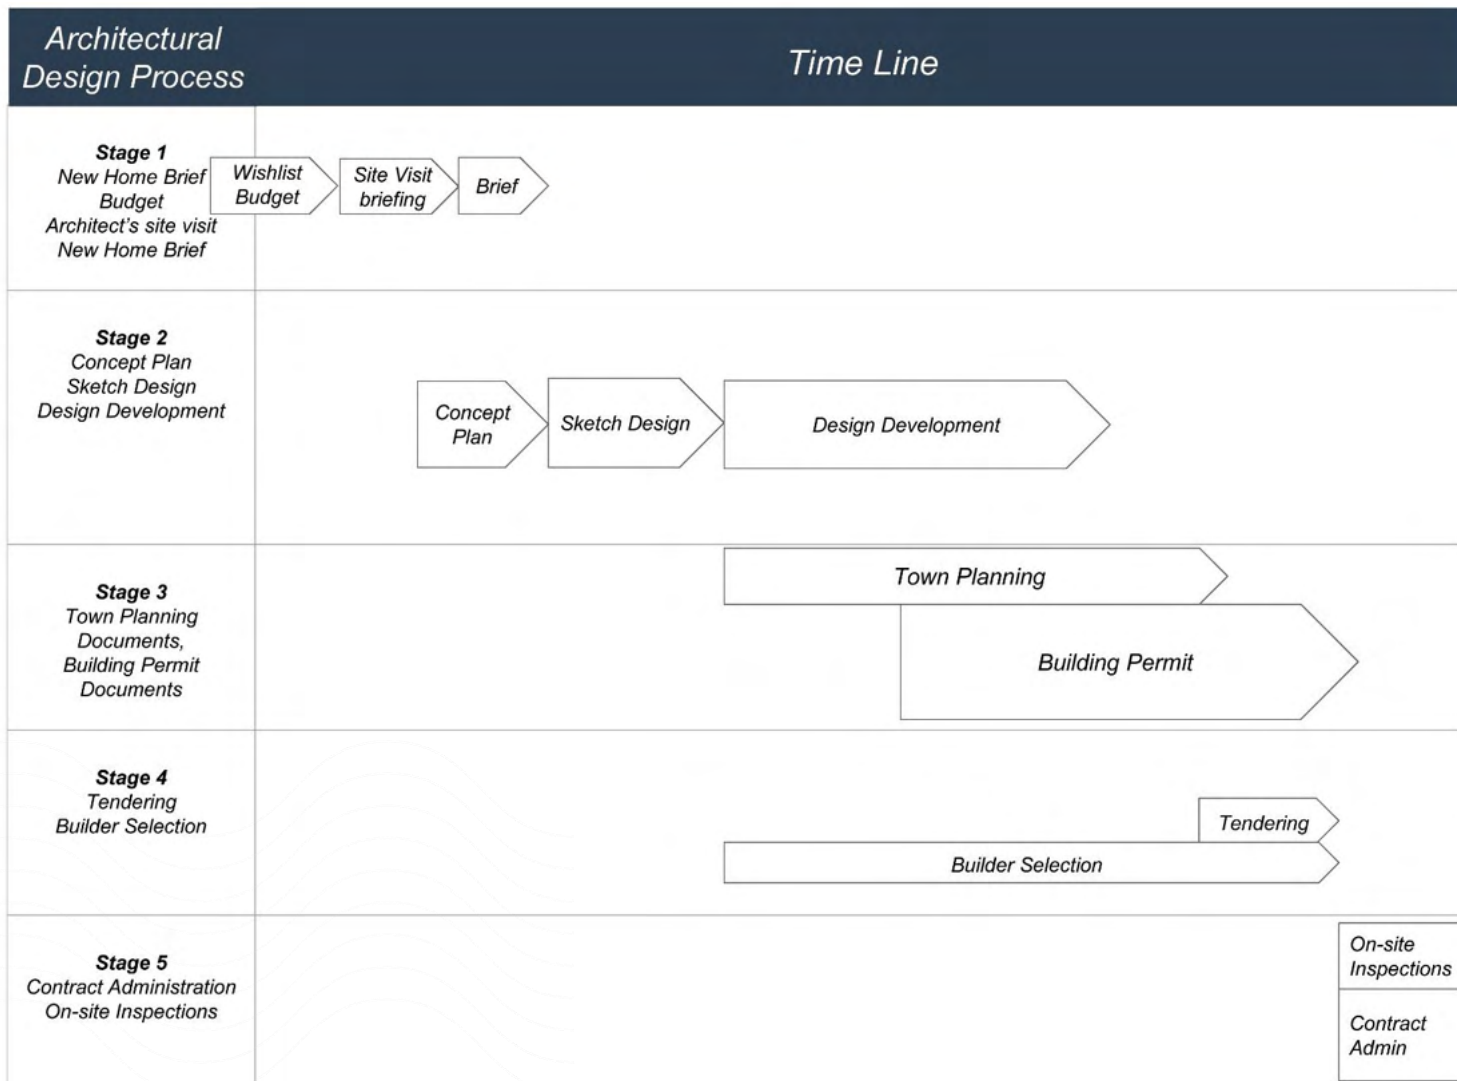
| Architectural Design Process | Time Line |
|---|---|
| **Stage 1** New Home Brief Budget Architect's site visit New Home Brief | Wishlist Budget · Site Visit briefing · Brief |
| **Stage 2** Concept Plan Sketch Design Design Development | Concept Plan · Sketch Design · Design Development |
| **Stage 3** Town Planning Documents, Building Permit Documents | Town Planning · Building Permit |
| **Stage 4** Tendering Builder Selection | Tendering · Builder Selection |
| **Stage 5** Contract Administration On-site Inspections | On-site Inspections · Contract Admin |